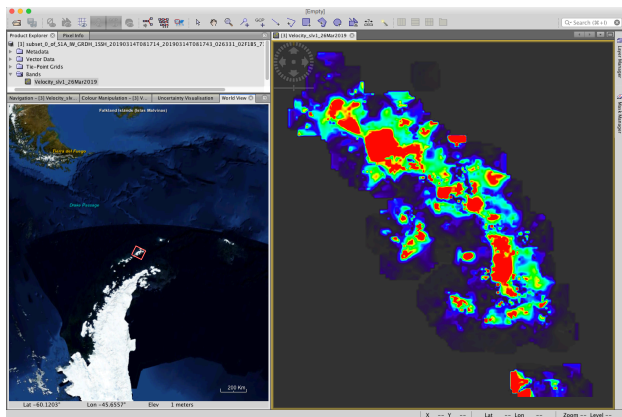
[Empty]

Q- Search (⌘+I)

Product Explorer | Pixel Info

[1] subset_0_of_S1A_IW_GRDH_1SSH_20190314T081714_20190314T081743_026331_02F185_7

Metadata

Vector Data

Tie-Point Grids

Bands

Velocity_slv1_26Mar2019

Navigation - [3] Velocity_slv... | Colour Manipulation - [3] V... | Uncertainty Visualisation | World View

Falkland Islands (Islas Malvinas)

Tierra del Fuego

Drake Passage

200 Km

Lat -60.1203° Lon -45.6557° Elev 1 meters

[3] Velocity_slv1_26Mar2019

Layer Manager

Mask Manager

X -- Y -- Lat -- Lon -- Zoom -- Level --